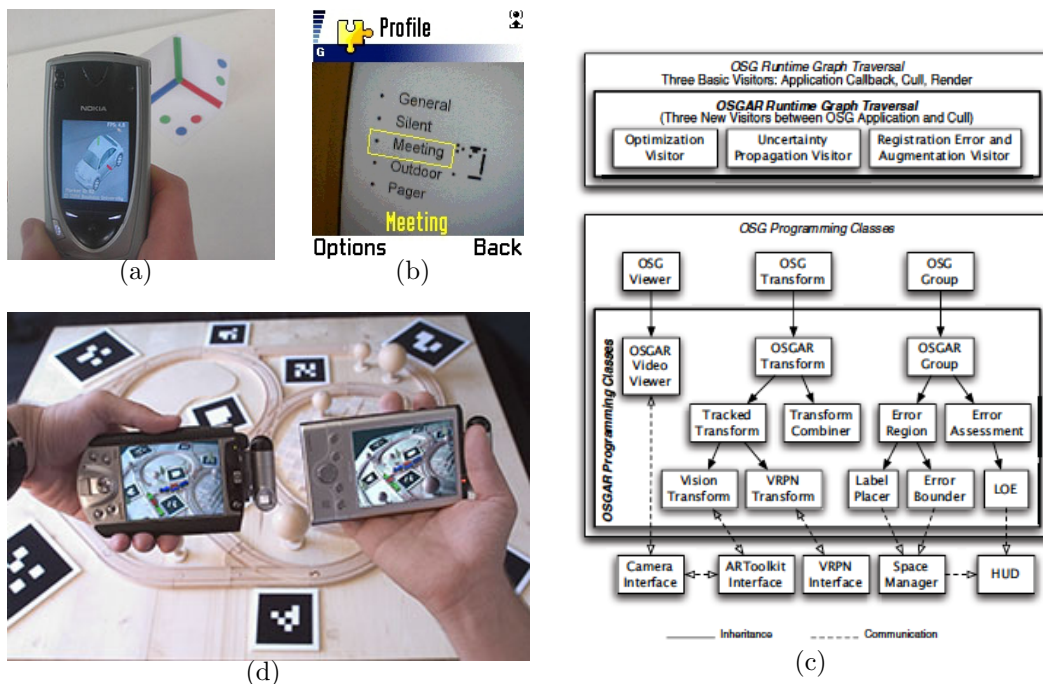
NOKIA

(a)

G Profile

General
Silent
Meeting
Outdoor
Pager

Meeting

Options Back

(b)

OSG Runtime Graph Traversal
Three Basic Visitors: Application Callback, Cull, Render

OSGAR Runtime Graph Traversal
(Three New Visitors between OSG Application and Cull)

Optimization Visitor

Uncertainty Propagation Visitor

Registration Error and Augmentation Visitor

OSG Programming Classes

OSG Viewer

OSG Transform

OSG Group

OSGAR Programming Classes

OSGAR Video Viewer

OSGAR Transform

OSGAR Group

Tracked Transform

Transform Combiner

Error Region

Error Assessment

Vision Transform

VRPN Transform

Label Placer

Error Bounder

LOE

Camera Interface

ARToolkit Interface

VRPN Interface

Space Manager

HUD

Inheritance

Communication

(c)

(d)